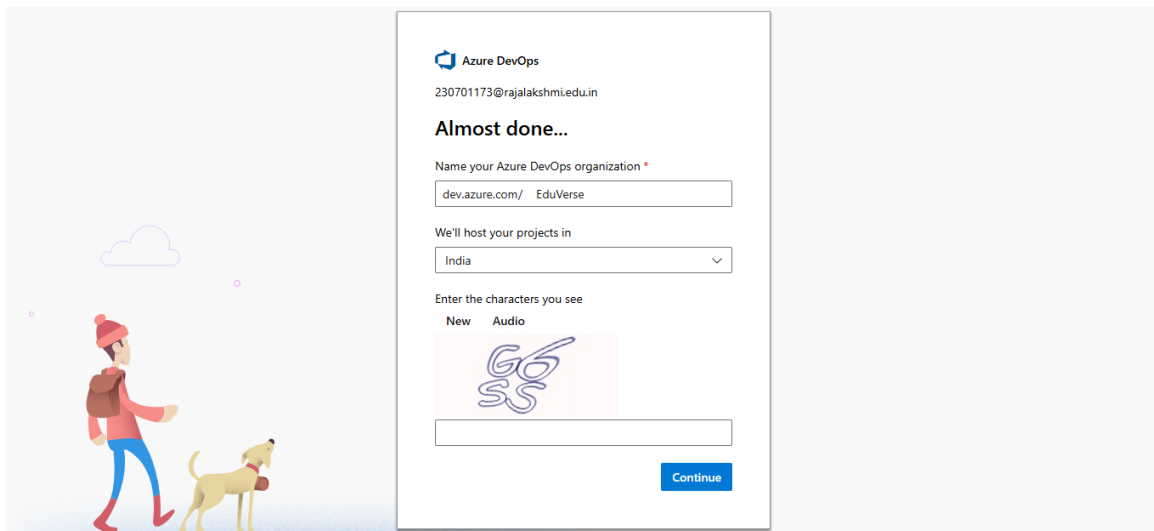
Azure DevOps

230701173@rajalakshmi.edu.in

Almost done...

Name your Azure DevOps organization *

dev.azure.com/ EduVerse

We'll host your projects in

India

Enter the characters you see

New Audio

G6
SS

Continue